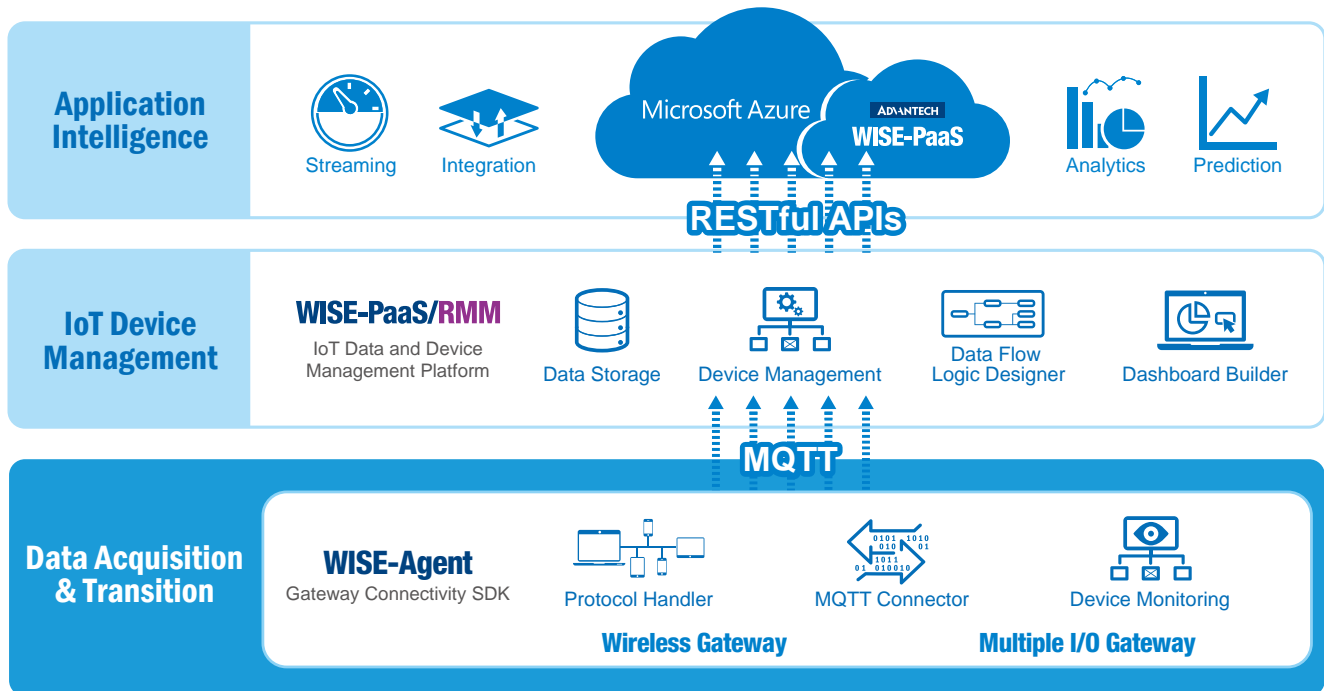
Application Intelligence

Streaming

Integration

Microsoft Azure

ADVANTECH
WISE-PaaS

Analytics

Prediction

RESTful APIs

IoT Device Management

WISE-PaaS/RMM
IoT Data and Device Management Platform

Data Storage

Device Management

Data Flow Logic Designer

Dashboard Builder

MQTT

Data Acquisition & Transition

WISE-Agent
Gateway Connectivity SDK

Protocol Handler

0101 1010
010 01
1011
01 010010

MQTT Connector

Device Monitoring

Wireless Gateway

Multiple I/O Gateway